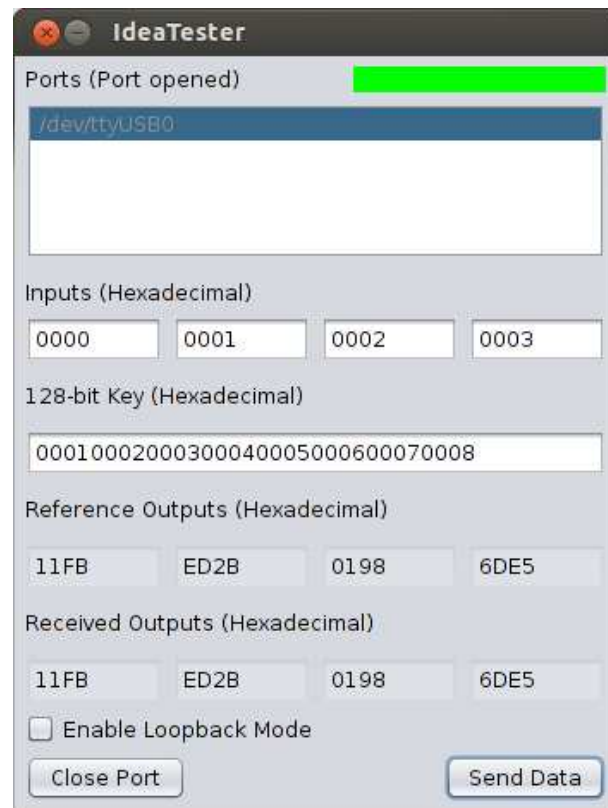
IdeaTester

Ports (Port opened)

/dev/ttyUSB0

Inputs (Hexadecimal)

0000 0001 0002 0003

128-bit Key (Hexadecimal)

00010002000300040005000600070008

Reference Outputs (Hexadecimal)

11FB ED2B 0198 6DE5

Received Outputs (Hexadecimal)

11FB ED2B 0198 6DE5

Enable Loopback Mode

Close Port

Send Data